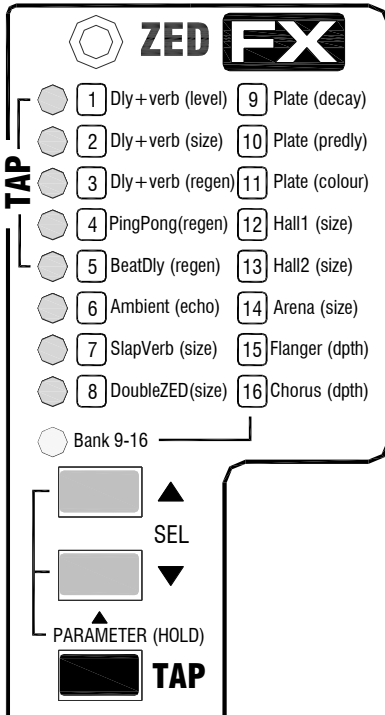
ZED FX

TAP

1 Dly+verb (level)
2 Dly+verb (size)
3 Dly+verb (regen)
4 PingPong(regen)
5 BeatDly (regen)
6 Ambient (echo)
7 SlapVerb (size)
8 DoubleZED(size)

9 Plate (decay)
10 Plate (predly)
11 Plate (colour)
12 Hall1 (size)
13 Hall2 (size)
14 Arena (size)
15 Flanger (dpth)
16 Chorus (dpth)

Bank 9-16

SEL

PARAMETER (HOLD)

TAP